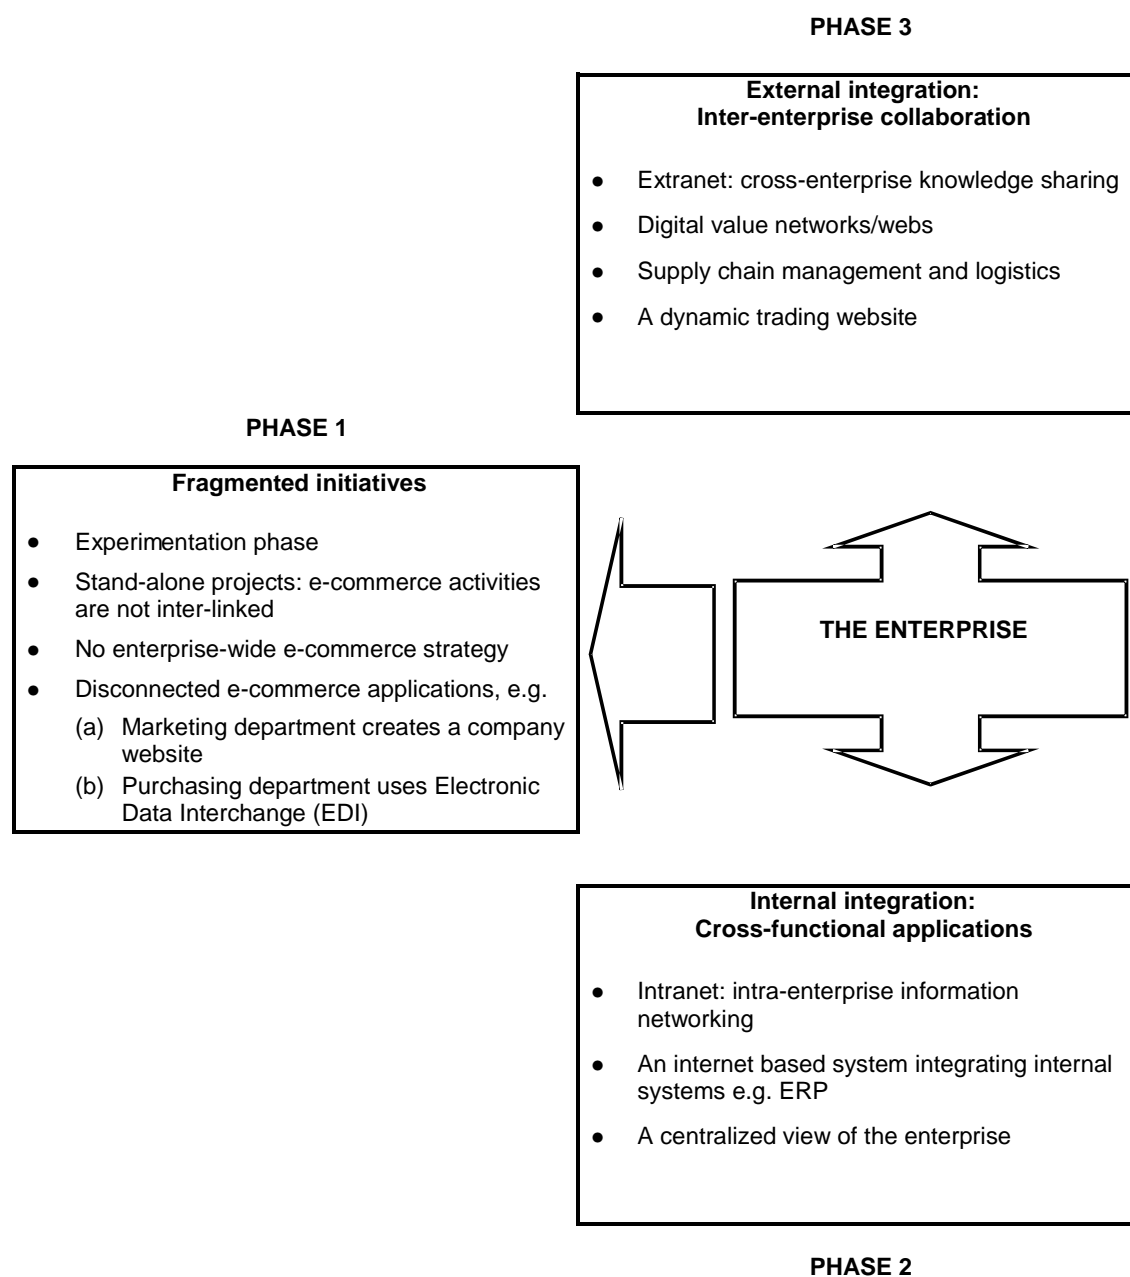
**PHASE 3**

**External integration:**
**Inter-enterprise collaboration**

- Extranet: cross-enterprise knowledge sharing
- Digital value networks/webs
- Supply chain management and logistics
- A dynamic trading website

**PHASE 1**

**Fragmented initiatives**

- Experimentation phase
- Stand-alone projects: e-commerce activities are not inter-linked
- No enterprise-wide e-commerce strategy
- Disconnected e-commerce applications, e.g.
  (a) Marketing department creates a company website
  (b) Purchasing department uses Electronic Data Interchange (EDI)

**THE ENTERPRISE**

**Internal integration:**
**Cross-functional applications**

- Intranet: intra-enterprise information networking
- An internet based system integrating internal systems e.g. ERP
- A centralized view of the enterprise

**PHASE 2**